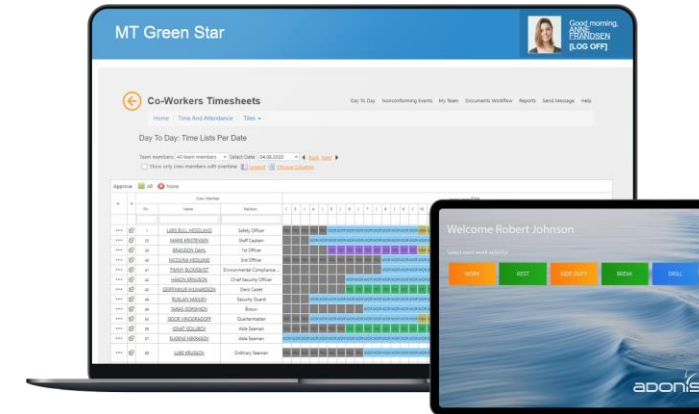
MT Green Star

Good morning, ANNE FRANDSEN
[LOG OFF]

Co-Workers Timesheets

Day To Day   Nonconforming Events   My Team   Documents Workflow   Reports   Send Message   Help

Home   Time And Attendance   Tiles

Day To Day: Time Lists Per Date

Team members: All team members   Select Date: 04.08.2020   Back Next

Show only crew members with overtime   Legend   Choose Columns

Approve   All   None

| | | No. | Name | Position |
|---|---|---|---|---|
| ••• | | 1 | LARS BULL HEGGLAND | Safety Officer |
| ••• | | 21 | MAHIE KRISTENSEN | Staff Captain |
| ••• | | 2 | BRANDON DAHL | 1st Officer |
| ••• | | 3 | NICOLINA HEGLUND | 2nd Officer |
| ••• | | 41 | TRAVIS BLOMQUIST | Environmental Compliance ... |
| ••• | | 4 | HAKON ERIKSSON | Chief Security Officer |
| ••• | | 42 | GERTRAUD H.HANSSON | Deck Cadet |
| ••• | | 43 | RUSLAN VARGEN | Security Guard |
| ••• | | 44 | TARAS SORSHKIN | Bosun |
| ••• | | 45 | GEOR VINOGRADOV | Quartermaster |
| ••• | | 46 | IGNAT GOLUBOV | Able Seaman |
| ••• | | 47 | EUGENE MARASOV | Able Seaman |
| ••• | | 48 | LUKE KRUGOV | Ordinary Seaman |

Welcome Robert Johnson

WORK   REST   SIDE DUTY   BREAK   DRILL

ADONIS